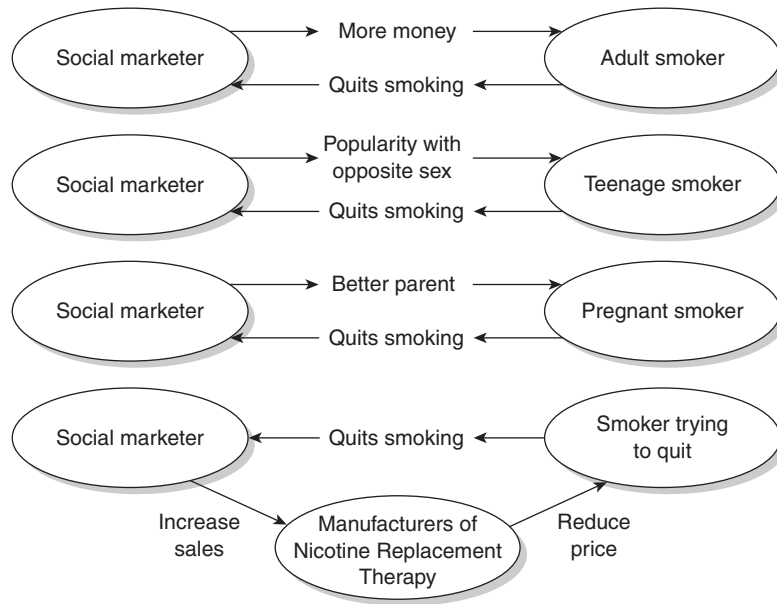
Social marketer

More money

Adult smoker

Quits smoking

Social marketer

Popularity with opposite sex

Teenage smoker

Quits smoking

Social marketer

Better parent

Pregnant smoker

Quits smoking

Social marketer

Quits smoking

Smoker trying to quit

Increase sales

Manufacturers of Nicotine Replacement Therapy

Reduce price